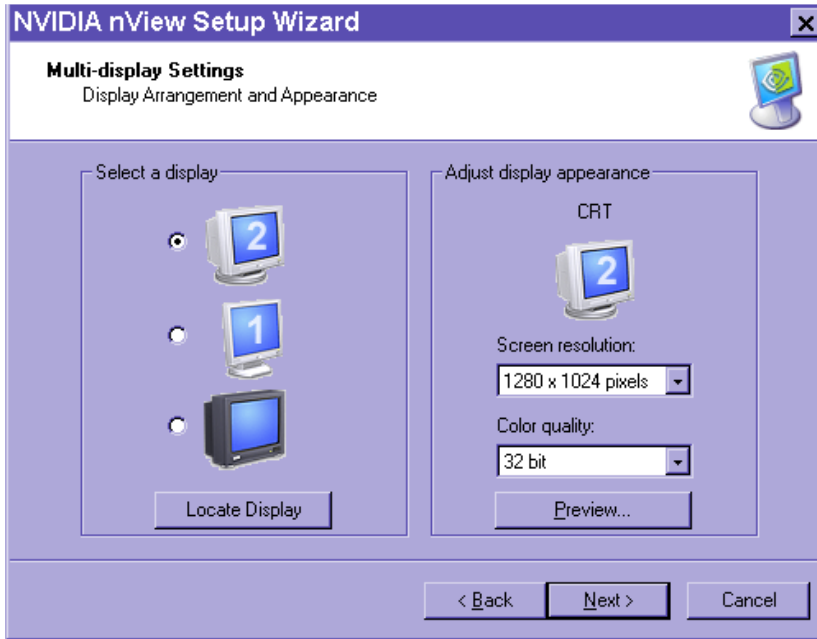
NVIDIA nView Setup Wizard

Multi-display Settings
Display Arrangement and Appearance

Select a display

2

1

Locate Display

Adjust display appearance

CRT

2

Screen resolution:

1280 x 1024 pixels

Color quality:

32 bit

Preview...

< Back

Next >

Cancel